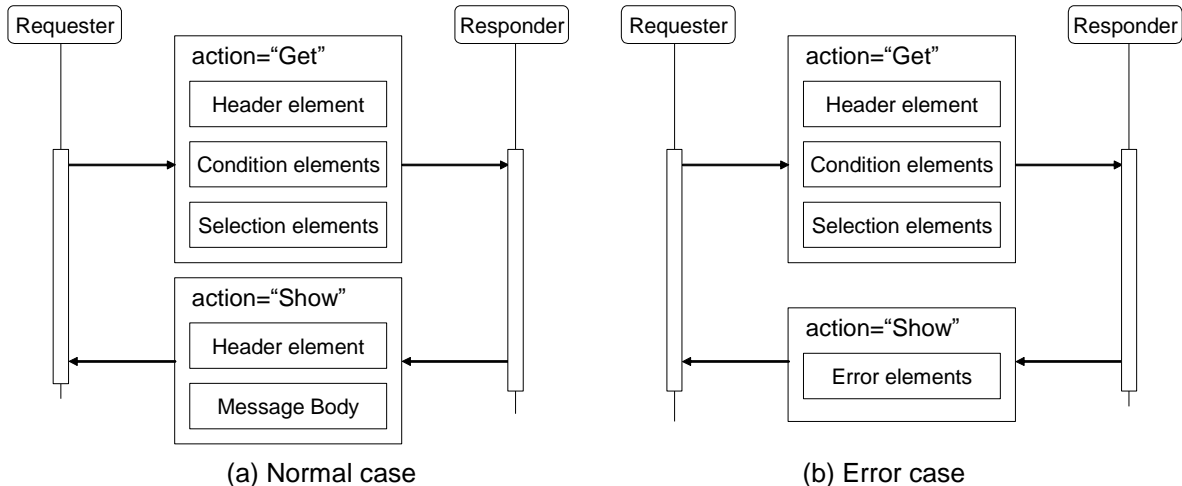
Requester

Responder

action="Get"

Header element

Condition elements

Selection elements

action="Show"

Header element

Message Body

(a) Normal case

Requester

Responder

action="Get"

Header element

Condition elements

Selection elements

action="Show"

Error elements

(b) Error case